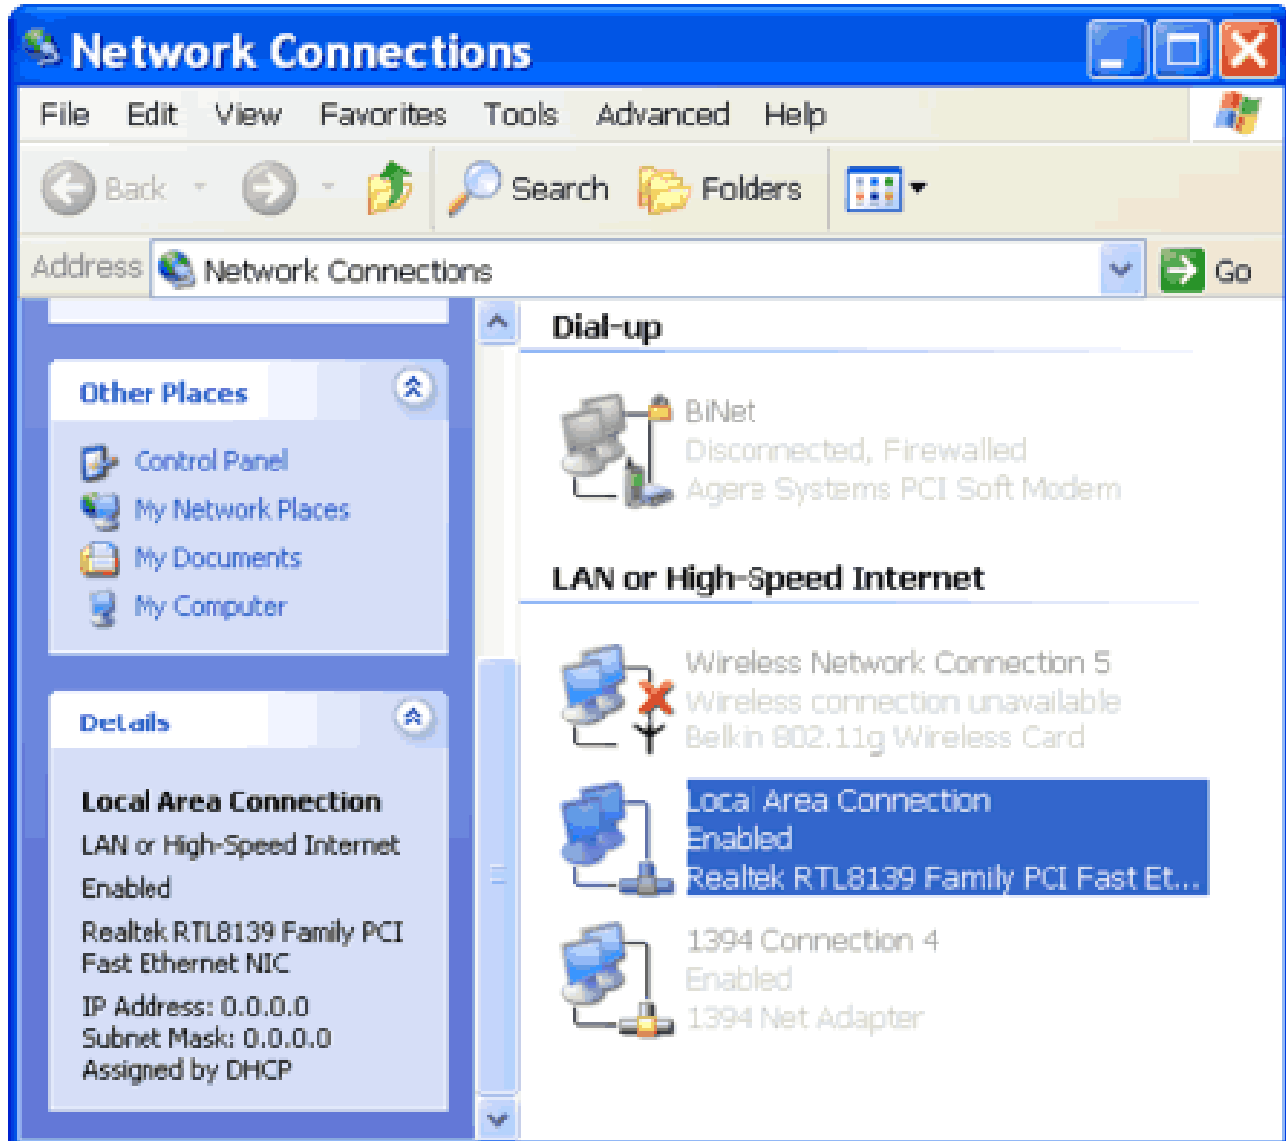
Network Connections

File Edit View Favorites Tools Advanced Help

Back Search Folders

Address Network Connections Go

Other Places

Control Panel
My Network Places
My Documents
My Computer

Details

Local Area Connection
LAN or High-Speed Internet
Enabled
Realtek RTL8139 Family PCI Fast Ethernet NIC
IP Address: 0.0.0.0
Subnet Mask: 0.0.0.0
Assigned by DHCP

Dial-up

BiNet
Disconnected, Firewalled
Agere Systems PCI Soft Modem

LAN or High-Speed Internet

Wireless Network Connection 5
Wireless connection unavailable
Belkin 802.11g Wireless Card

Local Area Connection
Enabled
Realtek RTL8139 Family PCI Fast Et...

1394 Connection 4
Enabled
1394 Net Adapter